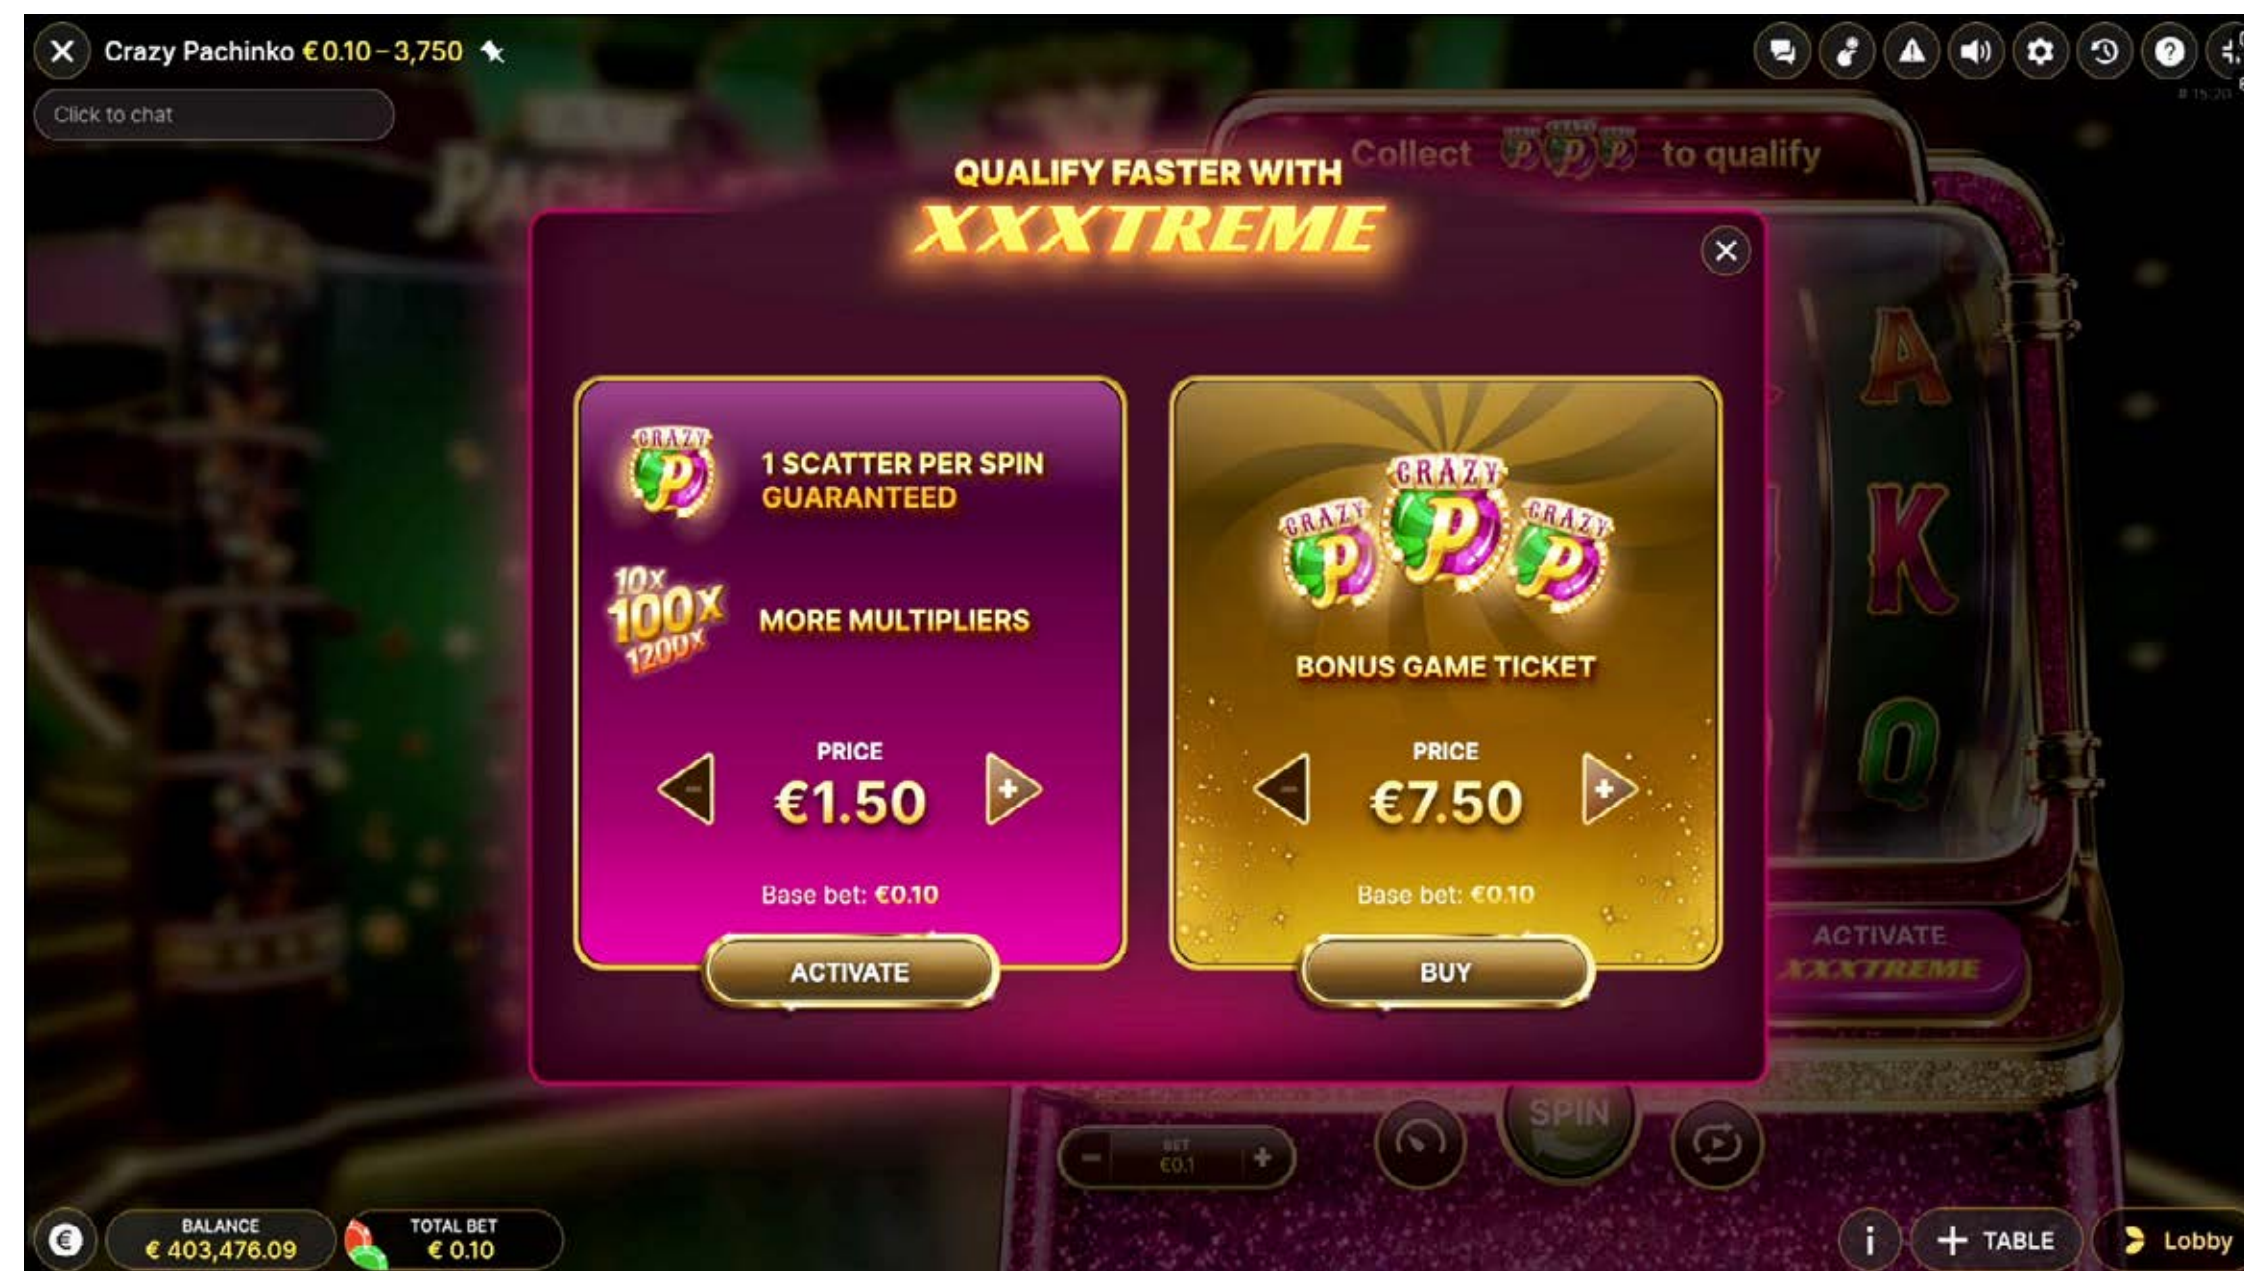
Crazy Pachinko €0.10 – 3,750

Click to chat

Collect to qualify

QUALIFY FASTER WITH
XXXTREME

CRAZY P

1 SCATTER PER SPIN GUARANTEED

10x 100x 1200x

MORE MULTIPLIERS

PRICE
€1.50

Base bet: €0.10

ACTIVATE

CRAZY P CRAZY P CRAZY P

BONUS GAME TICKET

PRICE
€7.50

Base bet: €0.10

BUY

A
K
Q

ACTIVATE
XXXTREME

SPIN

BET
€0.1

BALANCE
€ 403,476.09

TOTAL BET
€ 0.10

i

TABLE

Lobby